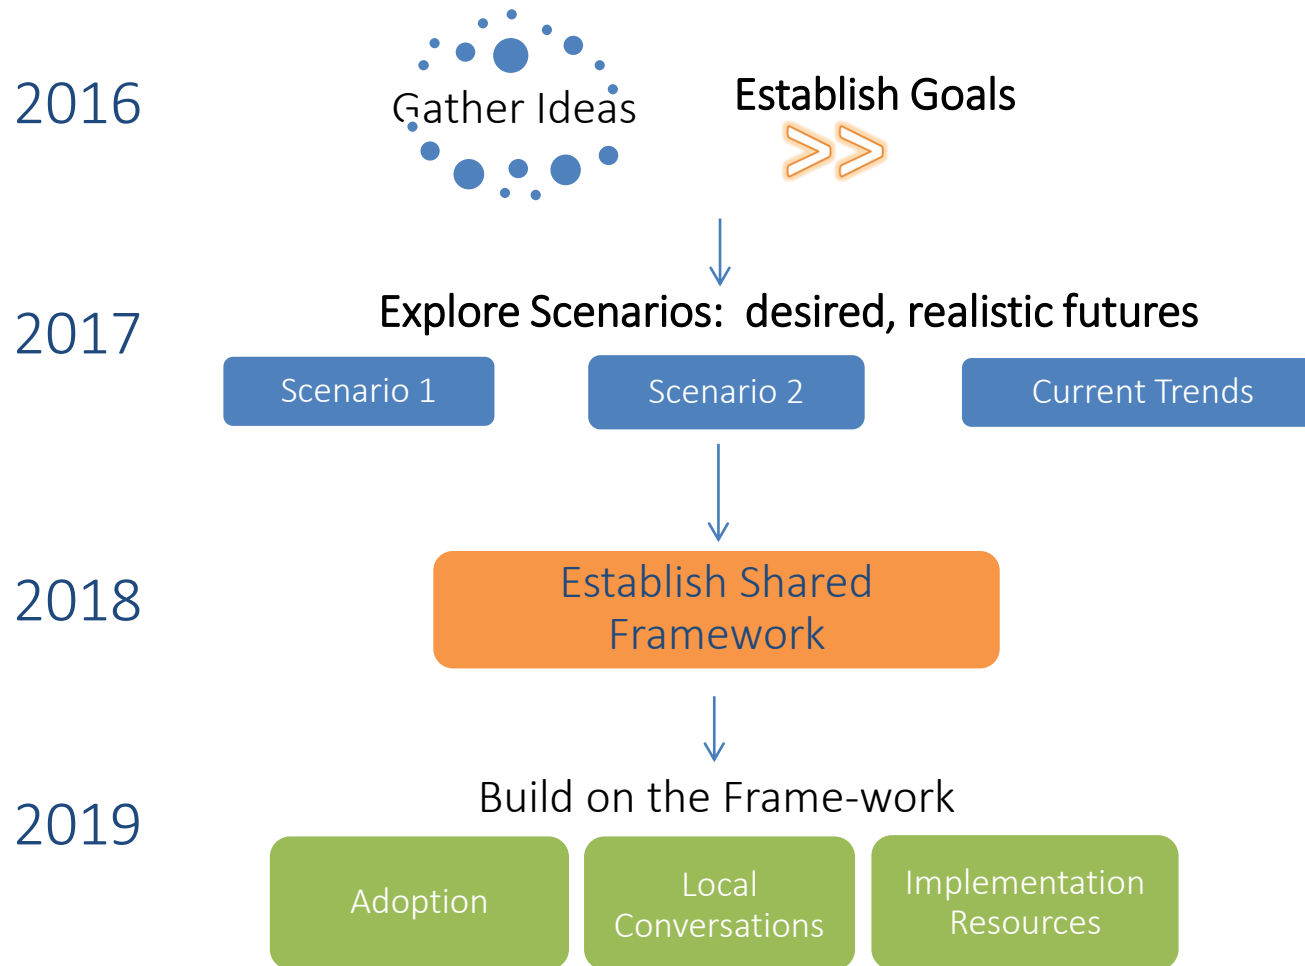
2016

Gather Ideas

Establish Goals

2017

Explore Scenarios: desired, realistic futures

Scenario 1

Scenario 2

Current Trends

2018

Establish Shared Framework

2019

Build on the Frame-work

Adoption

Local Conversations

Implementation Resources